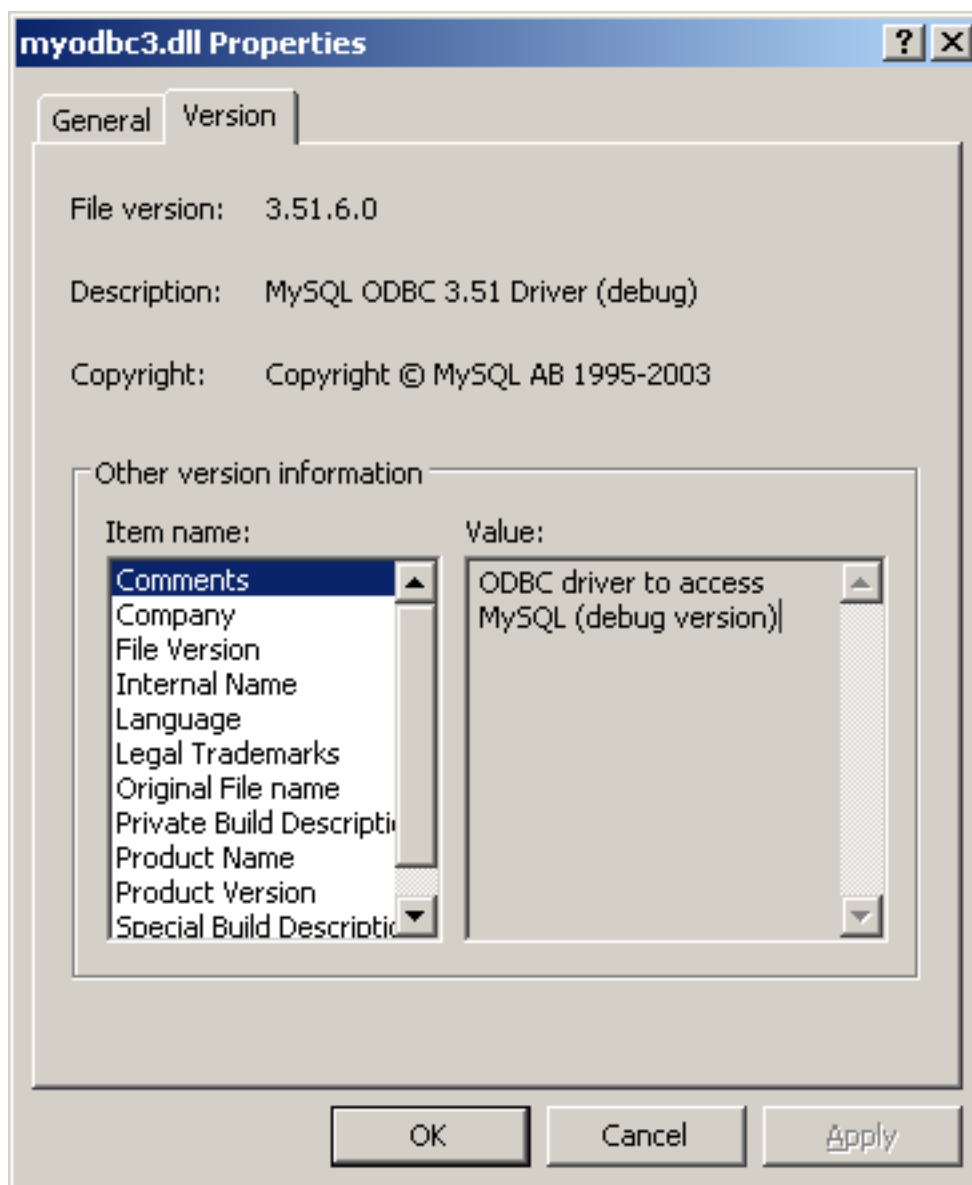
myodbc3.dll Properties

?

General

Version

File version: 3.51.6.0

Description: MySQL ODBC 3.51 Driver (debug)

Copyright: Copyright © MySQL AB 1995-2003

Other version information

Item name:

Comments
Company
File Version
Internal Name
Language
Legal Trademarks
Original File name
Private Build Descripti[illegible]
Product Name
Product Version
Special Build Descriptio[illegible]

Value:

ODBC driver to access MySQL (debug version)

OK

Cancel

Apply